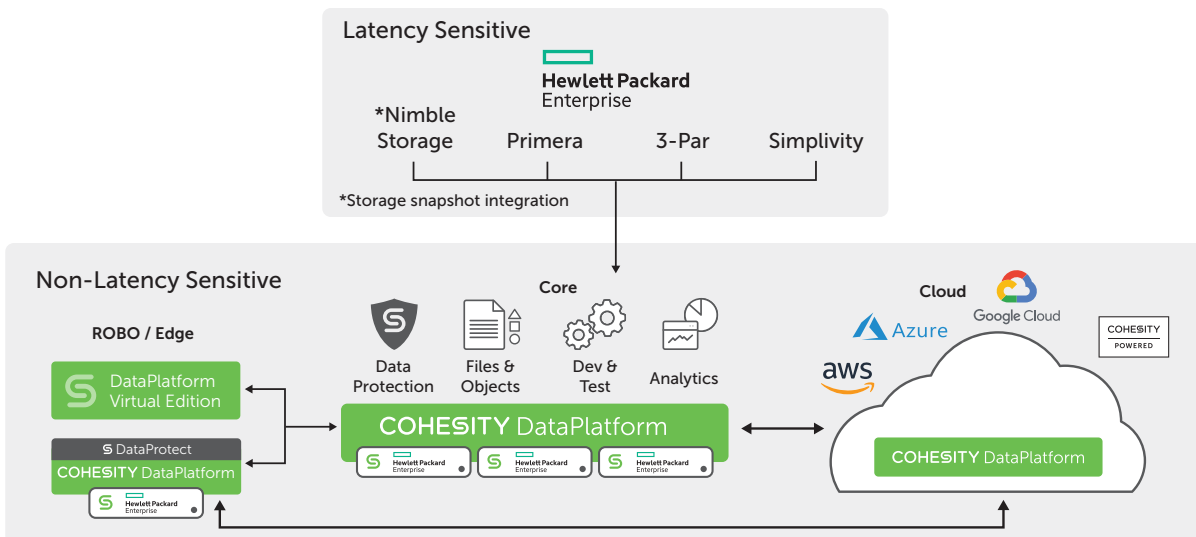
Latency Sensitive

Hewlett Packard Enterprise

*Nimble Storage

Primera

3-Par

Simplivity

*Storage snapshot integration

Non-Latency Sensitive

ROBO / Edge

DataPlatform Virtual Edition

DataProtect

COHESITY DataPlatform

Hewlett Packard Enterprise

Core

Data Protection

Files & Objects

Dev & Test

Analytics

COHESITY DataPlatform

Hewlett Packard Enterprise

Hewlett Packard Enterprise

Hewlett Packard Enterprise

Cloud

Azure

Google Cloud

COHESITY POWERED

aws

COHESITY DataPlatform